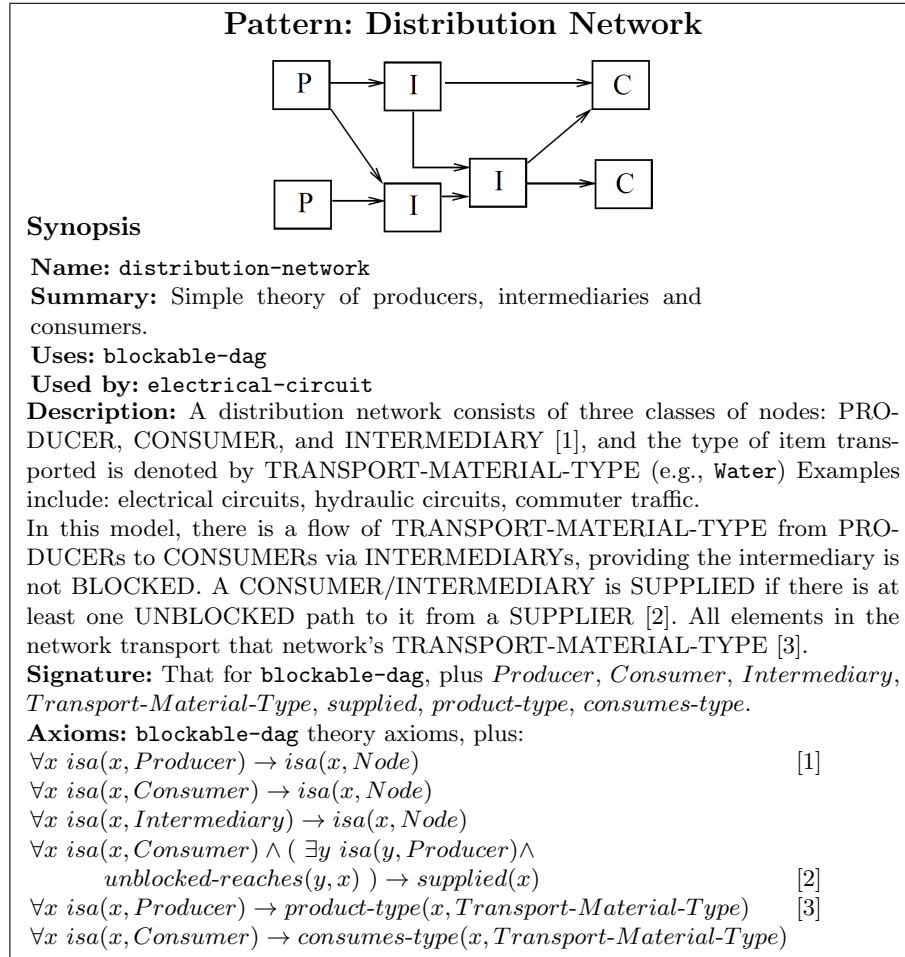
Pattern: Distribution Network

P

I

C

I

C

P

I

Synopsis

Name: distribution-network
Summary: Simple theory of producers, intermediaries and consumers.
Uses: blockable-dag
Used by: electrical-circuit
Description: A distribution network consists of three classes of nodes: PRODUCER, CONSUMER, and INTERMEDIARY [1], and the type of item transported is denoted by TRANSPORT-MATERIAL-TYPE (e.g., Water) Examples include: electrical circuits, hydraulic circuits, commuter traffic.
In this model, there is a flow of TRANSPORT-MATERIAL-TYPE from PRODUCERs to CONSUMERs via INTERMEDIARYs, providing the intermediary is not BLOCKED. A CONSUMER/INTERMEDIARY is SUPPLIED if there is at least one UNBLOCKED path to it from a SUPPLIER [2]. All elements in the network transport that network's TRANSPORT-MATERIAL-TYPE [3].
Signature: That for blockable-dag, plus $Producer$, $Consumer$, $Intermediary$, $Transport\text{-}Material\text{-}Type$, $supplied$, $product\text{-}type$, $consumes\text{-}type$.
Axioms: blockable-dag theory axioms, plus:
$\forall x\ isa(x, Producer) \rightarrow isa(x, Node)$ [1]
$\forall x\ isa(x, Consumer) \rightarrow isa(x, Node)$
$\forall x\ isa(x, Intermediary) \rightarrow isa(x, Node)$
$\forall x\ isa(x, Consumer) \wedge (\ \exists y\ isa(y, Producer) \wedge$
$unblocked\text{-}reaches(y, x)\ ) \rightarrow supplied(x)$ [2]
$\forall x\ isa(x, Producer) \rightarrow product\text{-}type(x, Transport\text{-}Material\text{-}Type)$ [3]
$\forall x\ isa(x, Consumer) \rightarrow consumes\text{-}type(x, Transport\text{-}Material\text{-}Type)$